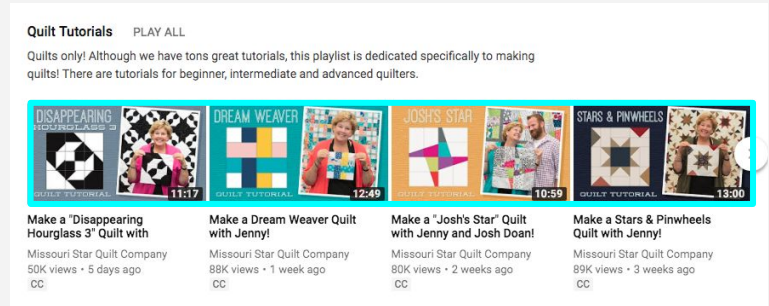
Quilt Tutorials PLAY ALL

Quilts only! Although we have tons great tutorials, this playlist is dedicated specifically to making quilts! There are tutorials for beginner, intermediate and advanced quilters.

DISAPPEARING HOURGLASS 3
QUILT TUTORIAL
11:17
Make a "Disappearing Hourglass 3" Quilt with
Missouri Star Quilt Company
50K views • 5 days ago
CC

DREAM WEAVER
QUILT TUTORIAL
12:49
Make a Dream Weaver Quilt with Jenny!
Missouri Star Quilt Company
88K views • 1 week ago
CC

JOSH'S STAR
10:59
Make a "Josh's Star" Quilt with Jenny and Josh Doan!
Missouri Star Quilt Company
80K views • 2 weeks ago
CC

STARS & PINWHEELS
QUILT TUTORIAL
13:00
Make a Stars & Pinwheels Quilt with Jenny!
Missouri Star Quilt Company
89K views • 3 weeks ago
CC